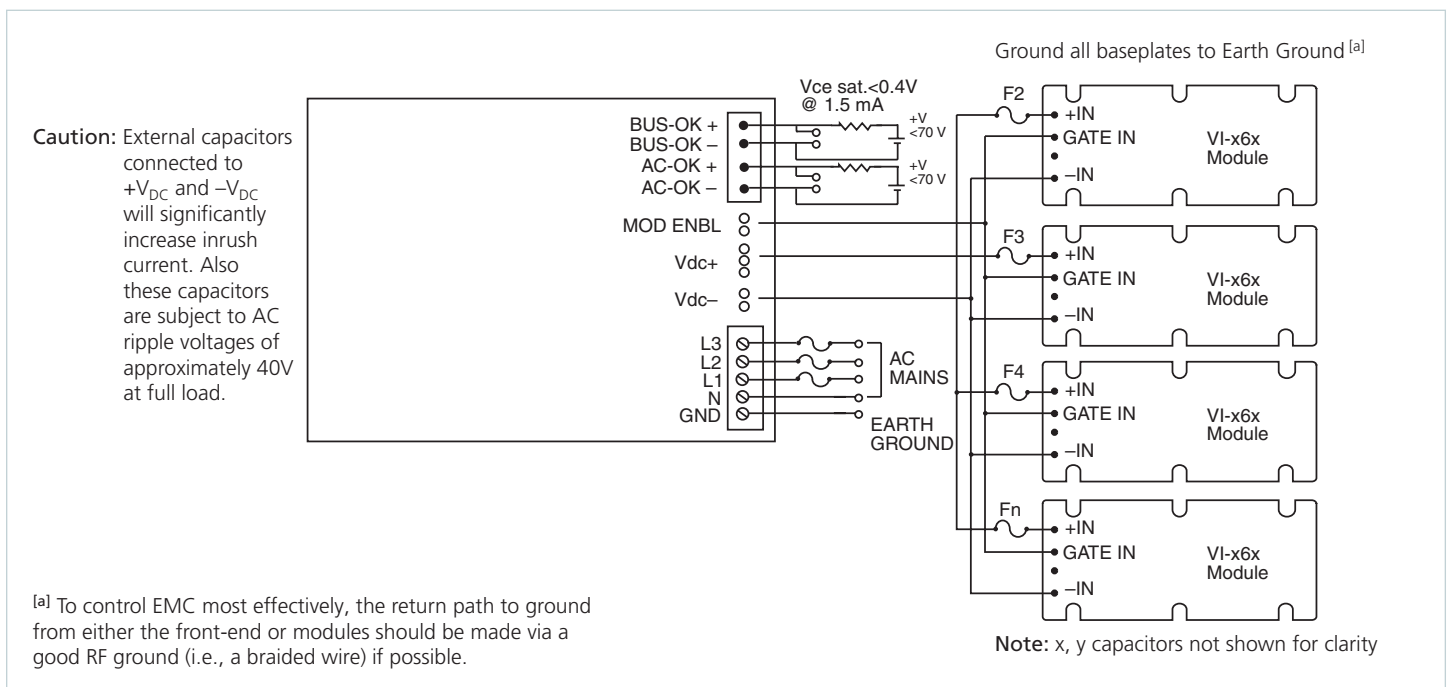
Ground all baseplates to Earth Ground [a]

Caution: External capacitors connected to $+V_{DC}$ and $-V_{DC}$ will significantly increase inrush current. Also these capacitors are subject to AC ripple voltages of approximately 40V at full load.

Vce sat.<0.4V
@ 1.5 mA

BUS-OK +
BUS-OK –
AC-OK +
AC-OK –
MOD ENBL
Vdc+
Vdc–
L3
L2
L1
N
GND

+V
<70 V
+V
<70 V

AC
MAINS
EARTH
GROUND

F2
+IN
GATE IN
–IN
VI-x6x
Module

F3
+IN
GATE IN
–IN
VI-x6x
Module

F4
+IN
GATE IN
–IN
VI-x6x
Module

Fn
+IN
GATE IN
–IN
VI-x6x
Module

[a] To control EMC most effectively, the return path to ground from either the front-end or modules should be made via a good RF ground (i.e., a braided wire) if possible.

Note: x, y capacitors not shown for clarity